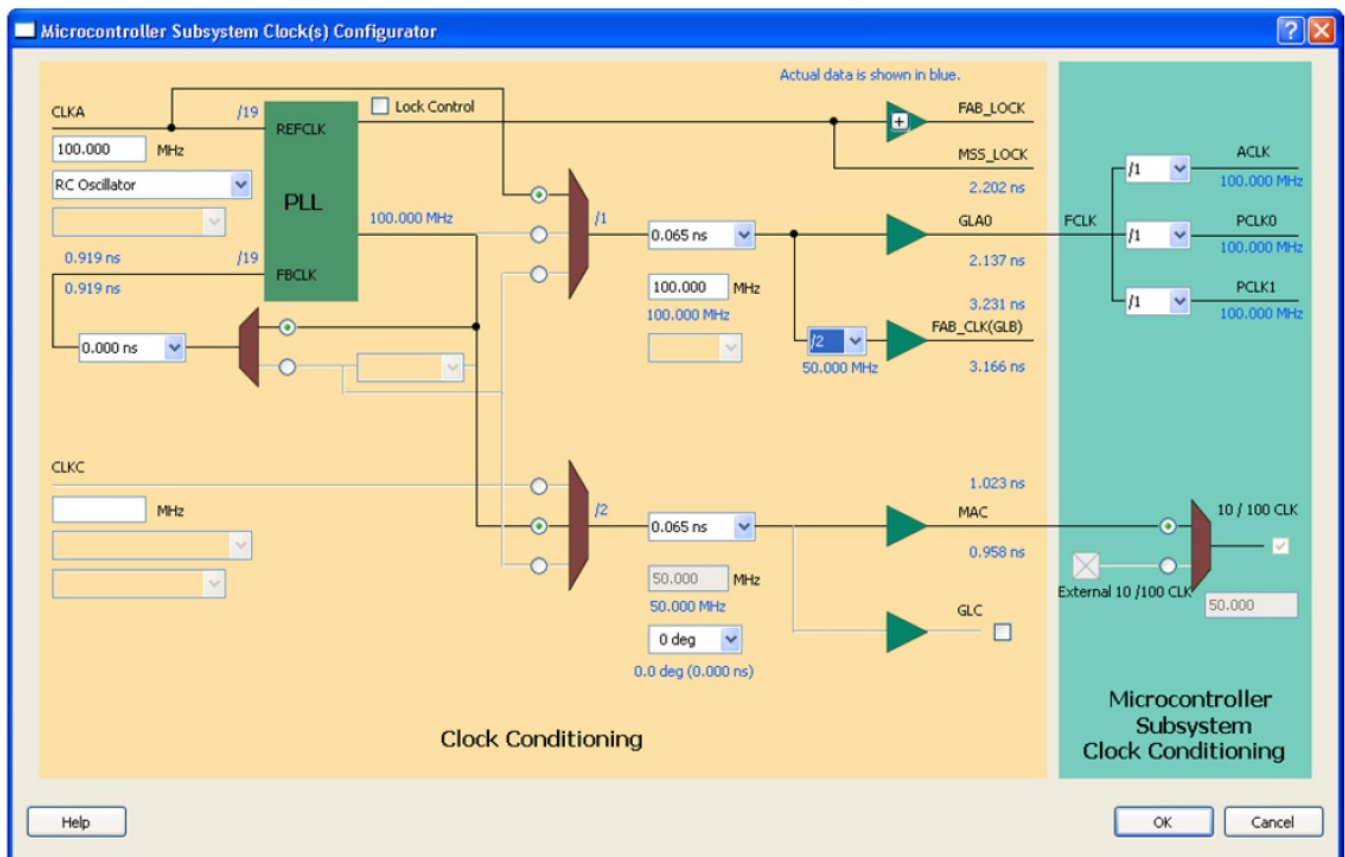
Microcontroller Subsystem Clock(s) Configurator

Actual data is shown in blue.

CLKA
/19
REFCLK
Lock Control
FAB_LOCK
100.000 MHz
MSS_LOCK
RC Oscillator
PLL
2.202 ns
100.000 MHz
/1
0.065 ns
GLA0
FCLK
0.919 ns
/19
FBCLK
2.137 ns
0.919 ns
100.000 MHz
100.000 MHz
3.231 ns
0.000 ns
/2
FAB_CLK(GLB)
50.000 MHz
3.166 ns

/1
ACLK
100.000 MHz
/1
PCLK0
100.000 MHz
/1
PCLK1
100.000 MHz

CLKC
1.023 ns
MHz
/2
0.065 ns
MAC
10 / 100 CLK
0.958 ns
50.000 MHz
External 10 /100 CLK
50.000
50.000 MHz
0 deg
GLC
0.0 deg (0.000 ns)

Clock Conditioning

Microcontroller Subsystem Clock Conditioning

Help
OK
Cancel